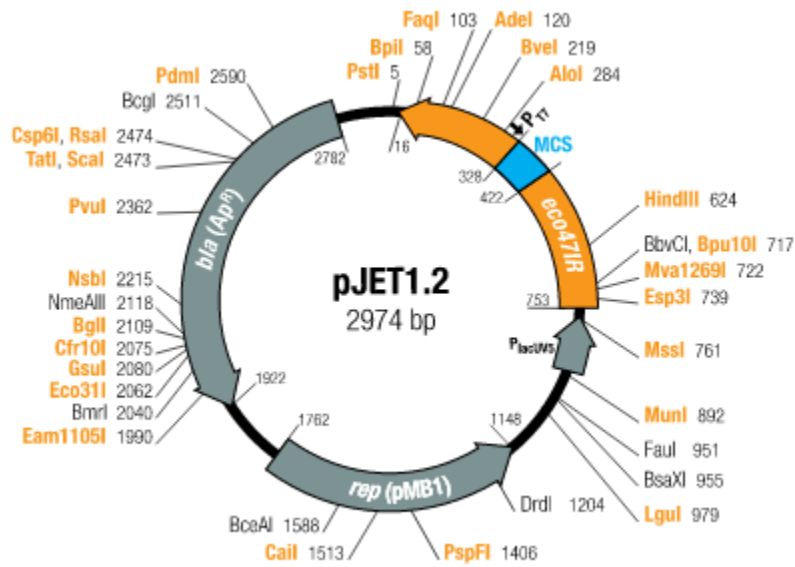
FaqI 103
AdeI 120
BpiI 58
BveI 219
PstI 5
AloI 284
PdmI 2590
BcgI 2511
$P_{T7}$
MCS
Csp6I, RsaI 2474
TatI, ScaI 2473
2782
16
328
422
PvuI 2362
HindIII 624
eco47IR
bla (Ap$^R$)
BbvCI, Bpu10I 717
Mva1269I 722
pJET1.2
2974 bp
NsbI 2215
753
Esp3I 739
NmeAIII 2118
BglI 2109
Cfr10I 2075
$P_{lacUV5}$
MssI 761
GsuI 2080
Eco31I 2062
1922
BmrI 2040
MunI 892
Eam1105I 1990
1762
1148
FauI 951
BsaXI 955
rep (pMB1)
DrdI 1204
LguI 979
BceAI 1588
CaiI 1513
PspFI 1406